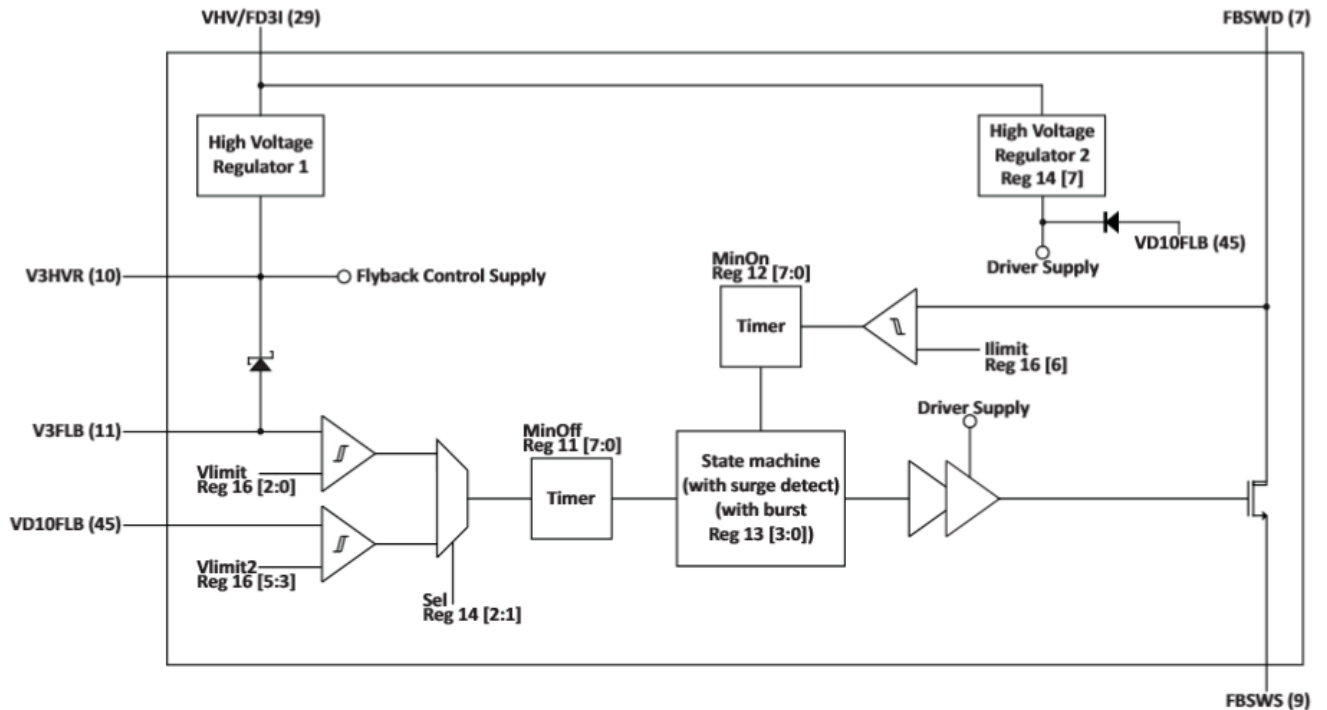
VHV/FD3I (29)

FBSWD (7)

High Voltage Regulator 1

High Voltage Regulator 2 Reg 14 [7]

VD10FLB (45)

Driver Supply

MinOn Reg 12 [7:0]

V3HVR (10)

Flyback Control Supply

Timer

Ilimit Reg 16 [6]

Driver Supply

V3FLB (11)

MinOff Reg 11 [7:0]

State machine (with surge detect) (with burst Reg 13 [3:0])

Vlimit Reg 16 [2:0]

Timer

VD10FLB (45)

Vlimit2 Reg 16 [5:3]

Sel Reg 14 [2:1]

FBSWS (9)